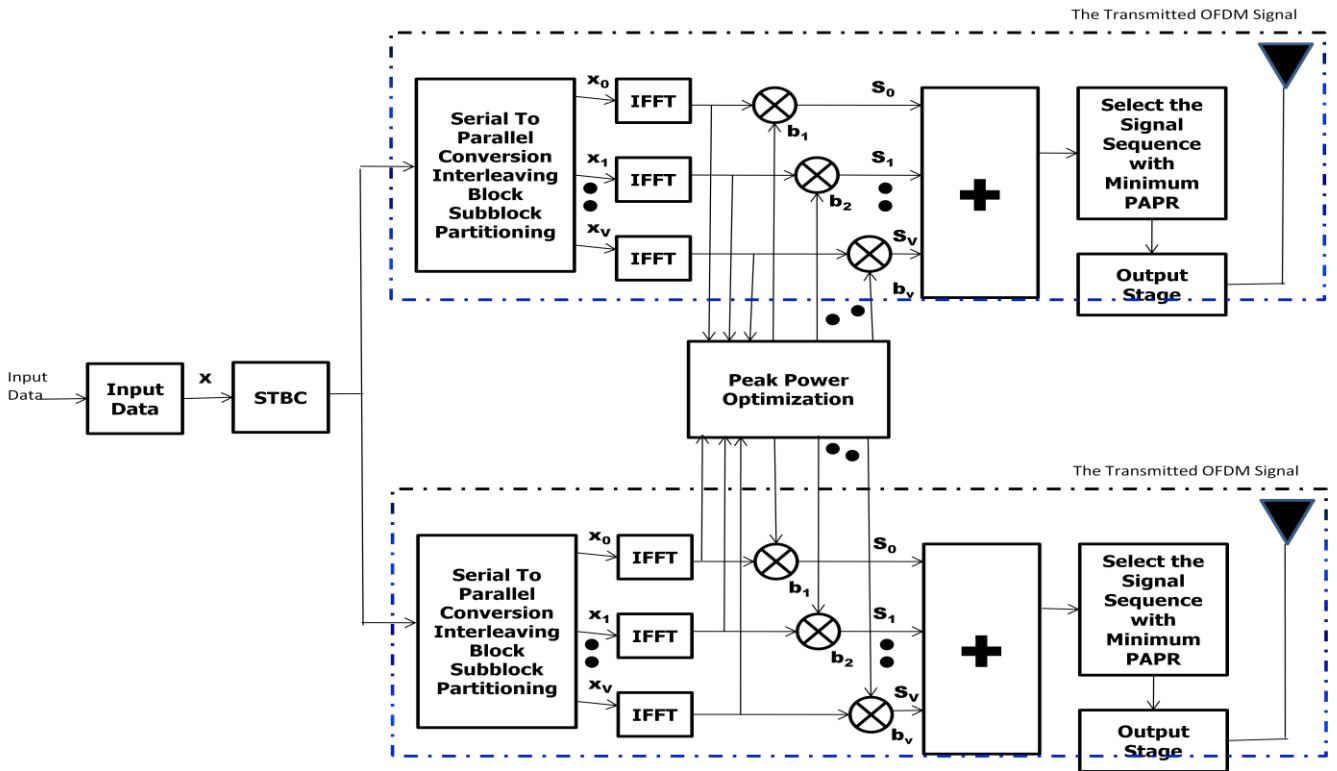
The Transmitted OFDM Signal

Serial To Parallel Conversion Interleaving Block Subblock Partitioning

$x_0$ IFFT $S_0$ $b_1$

$x_1$ IFFT $S_1$ $b_2$

$x_v$ IFFT $S_v$ $b_v$

+

Select the Signal Sequence with Minimum PAPR

Output Stage

Input Data

Input Data

x

STBC

Peak Power Optimization

The Transmitted OFDM Signal

Serial To Parallel Conversion Interleaving Block Subblock Partitioning

$x_0$ IFFT $S_0$ $b_1$

$x_1$ IFFT $S_1$ $b_2$

$x_v$ IFFT $S_v$ $b_v$

+

Select the Signal Sequence with Minimum PAPR

Output Stage